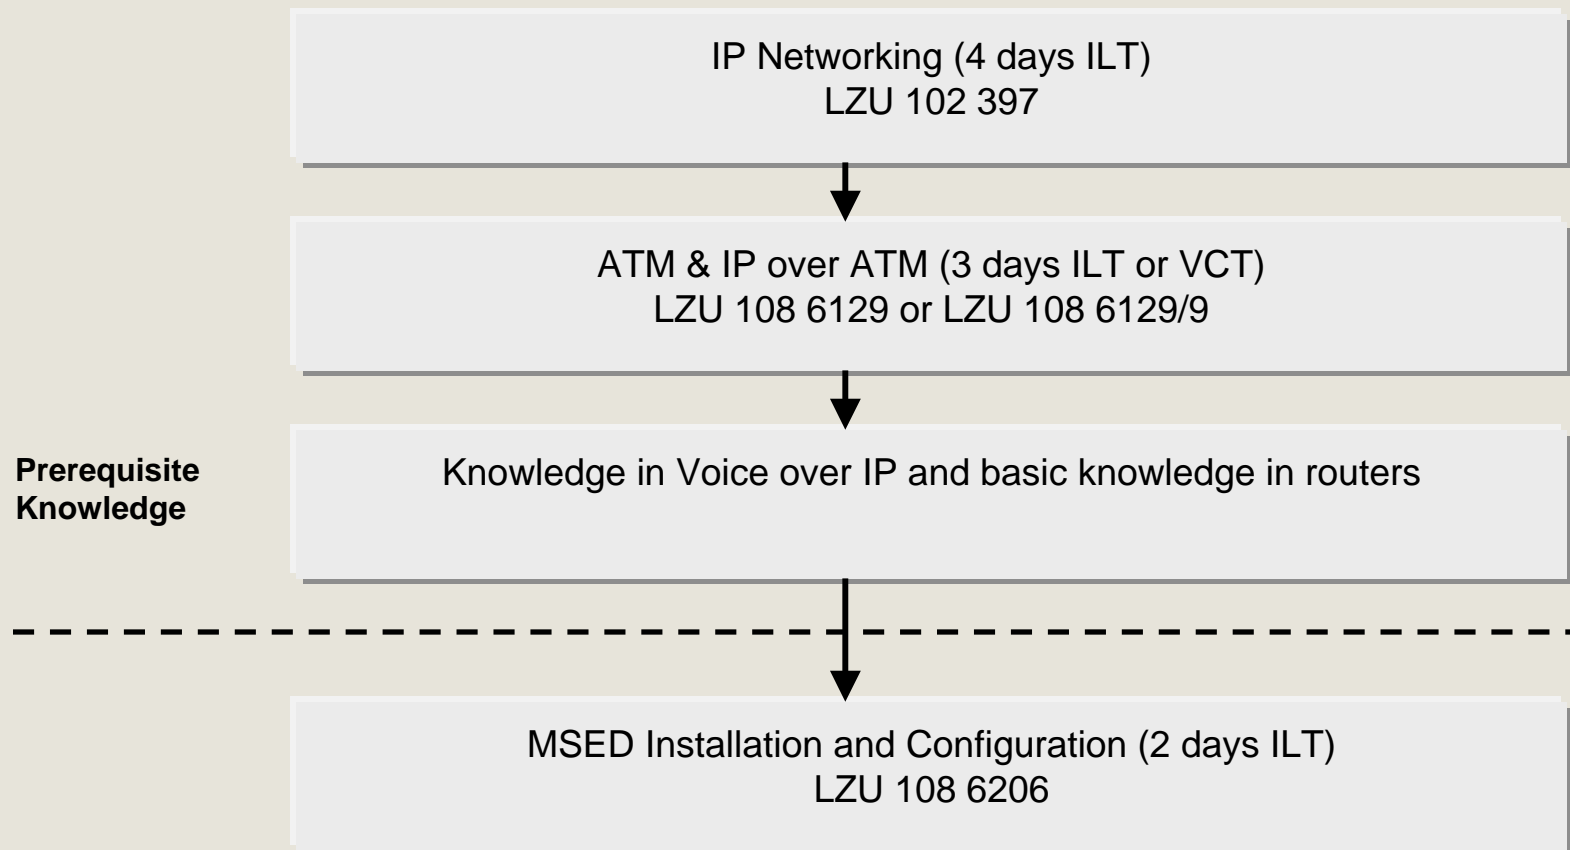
IP Networking (4 days ILT)
LZU 102 397

ATM & IP over ATM (3 days ILT or VCT)
LZU 108 6129 or LZU 108 6129/9

Prerequisite Knowledge

Knowledge in Voice over IP and basic knowledge in routers

MSED Installation and Configuration (2 days ILT)
LZU 108 6206